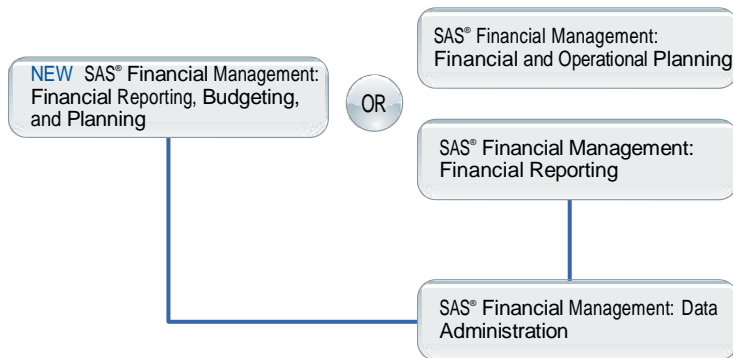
NEW SAS® Financial Management: Financial Reporting, Budgeting, and Planning

OR

SAS® Financial Management: Financial and Operational Planning

SAS® Financial Management: Financial Reporting

SAS® Financial Management: Data Administration